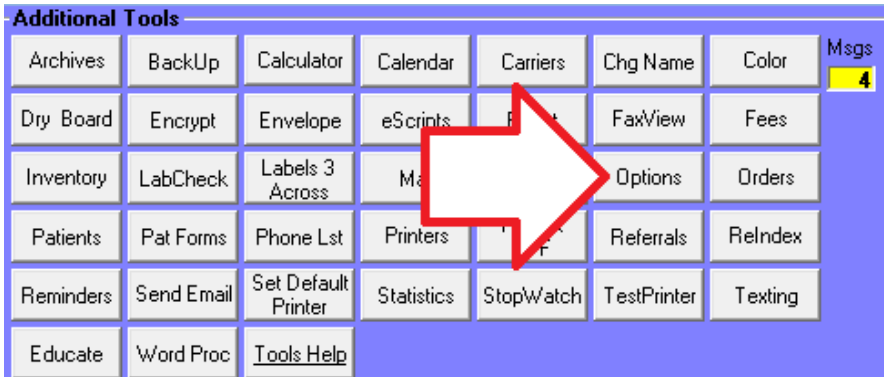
Additional Tools

Archives | BackUp | Calculator | Calendar | Carriers | Chg Name | Color | Msgs 4

Dry Board | Encrypt | Envelope | eScripts | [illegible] | FaxView | Fees

Inventory | LabCheck | Labels 3 Across | Ma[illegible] | Options | Orders

Patients | Pat Forms | Phone Lst | Printers | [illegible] | Referrals | ReIndex

Reminders | Send Email | Set Default Printer | Statistics | StopWatch | TestPrinter | Texting

Educate | Word Proc | Tools Help